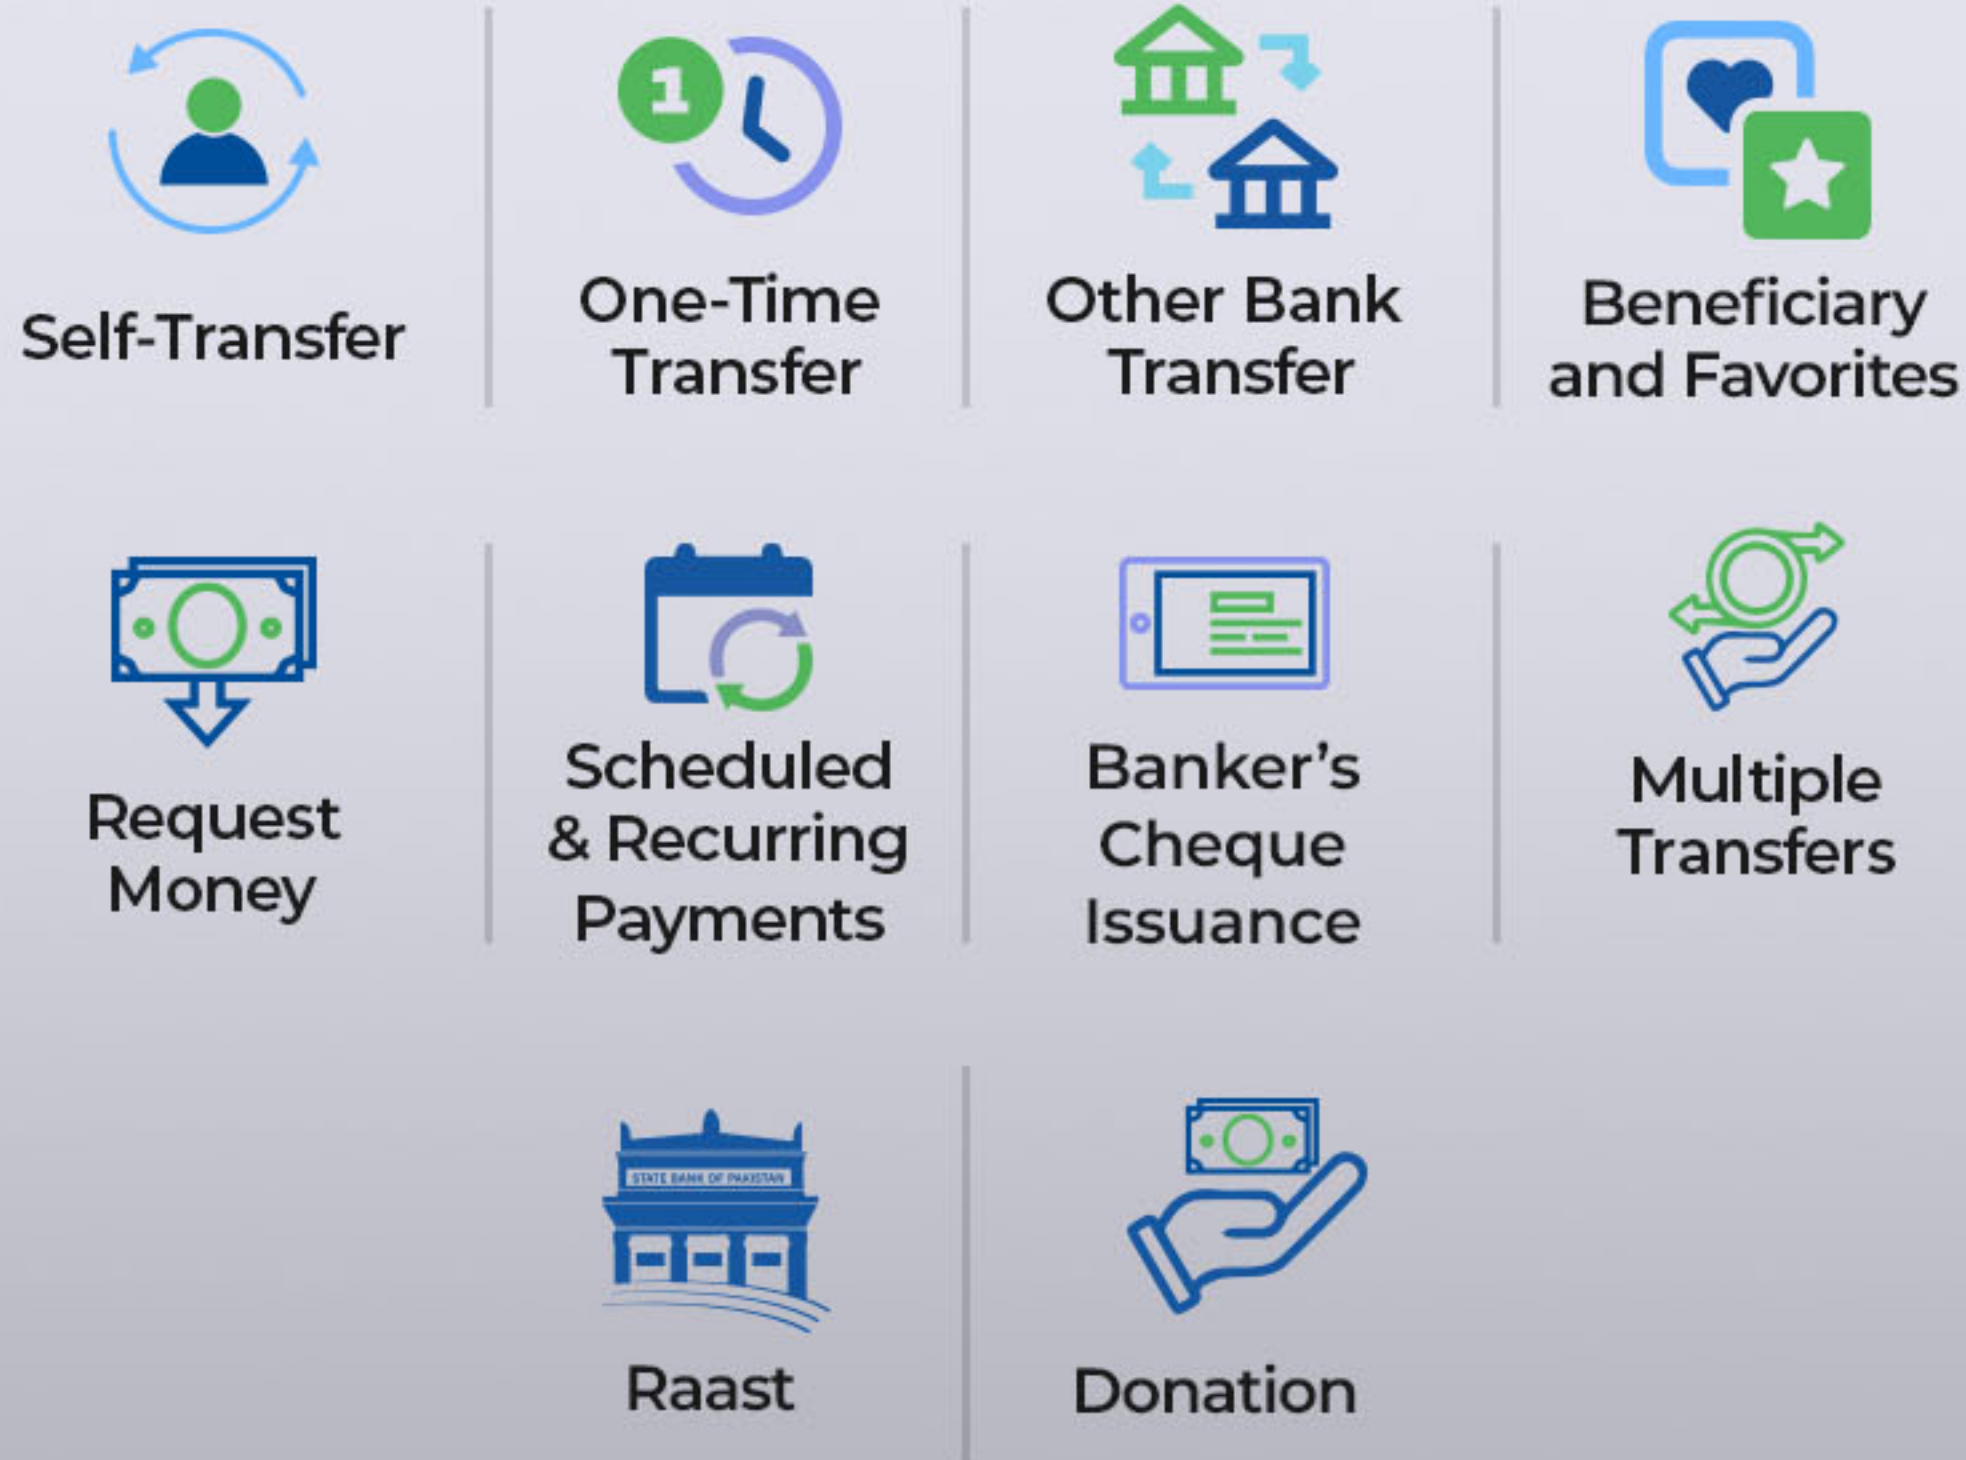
1

Self-Transfer

One-Time Transfer

Other Bank Transfer

Beneficiary and Favorites

Request Money

Scheduled & Recurring Payments

Banker's Cheque Issuance

Multiple Transfers

STATE BANK OF PAKISTAN

Raast

Donation